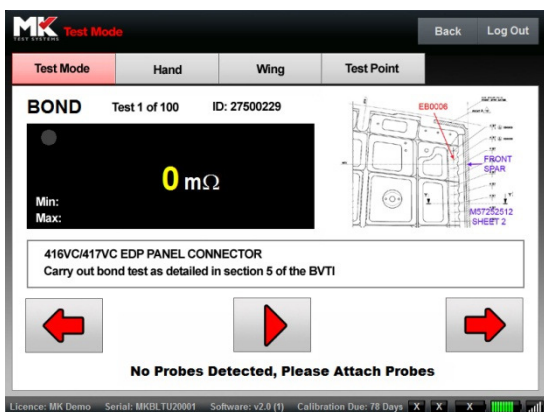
MK TEST SYSTEMS Test Mode

Back Log Out

Test Mode | Hand | Wing | Test Point

BOND Test 1 of 100 ID: 27500229

0 m$\Omega$

Min:
Max:

EB0006

FRONT SPAR

M57252512 SHEET 2

416VC/417VC EDP PANEL CONNECTOR
Carry out bond test as detailed in section 5 of the BVTI

No Probes Detected, Please Attach Probes

Licence: MK Demo Serial: MKBLTU20001 Software: v2.0 (1) Calibration Due: 78 Days X X X